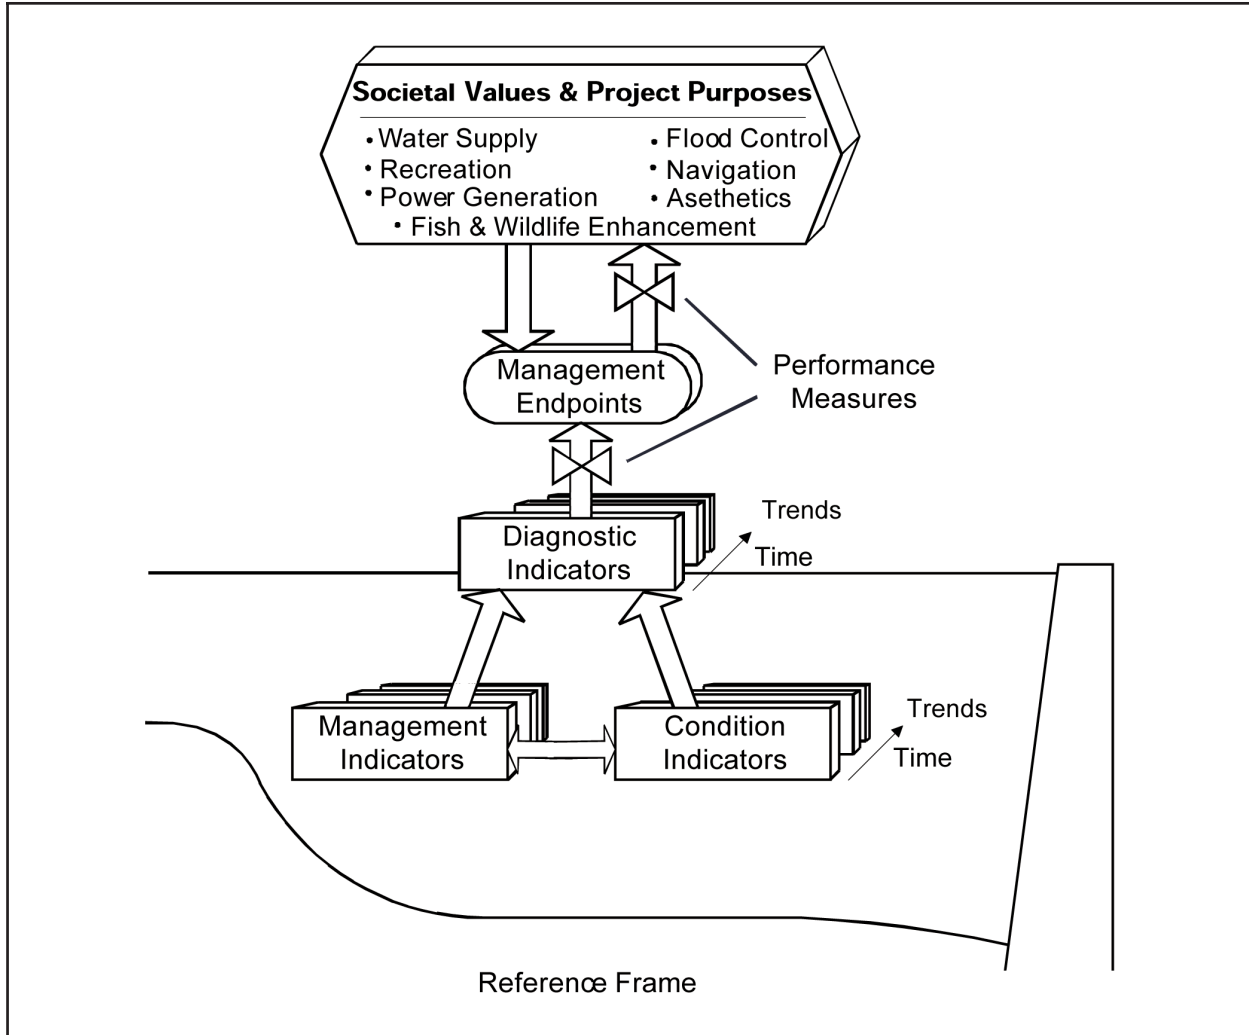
Societal Values & Project Purposes

• Water Supply
• Recreation
• Power Generation
• Flood Control
• Navigation
• Asethetics
• Fish & Wildlife Enhancement

Management Endpoints

Performance Measures

Diagnostic Indicators

Trends

Time

Management Indicators

Condition Indicators

Trends

Time

Reference Frame